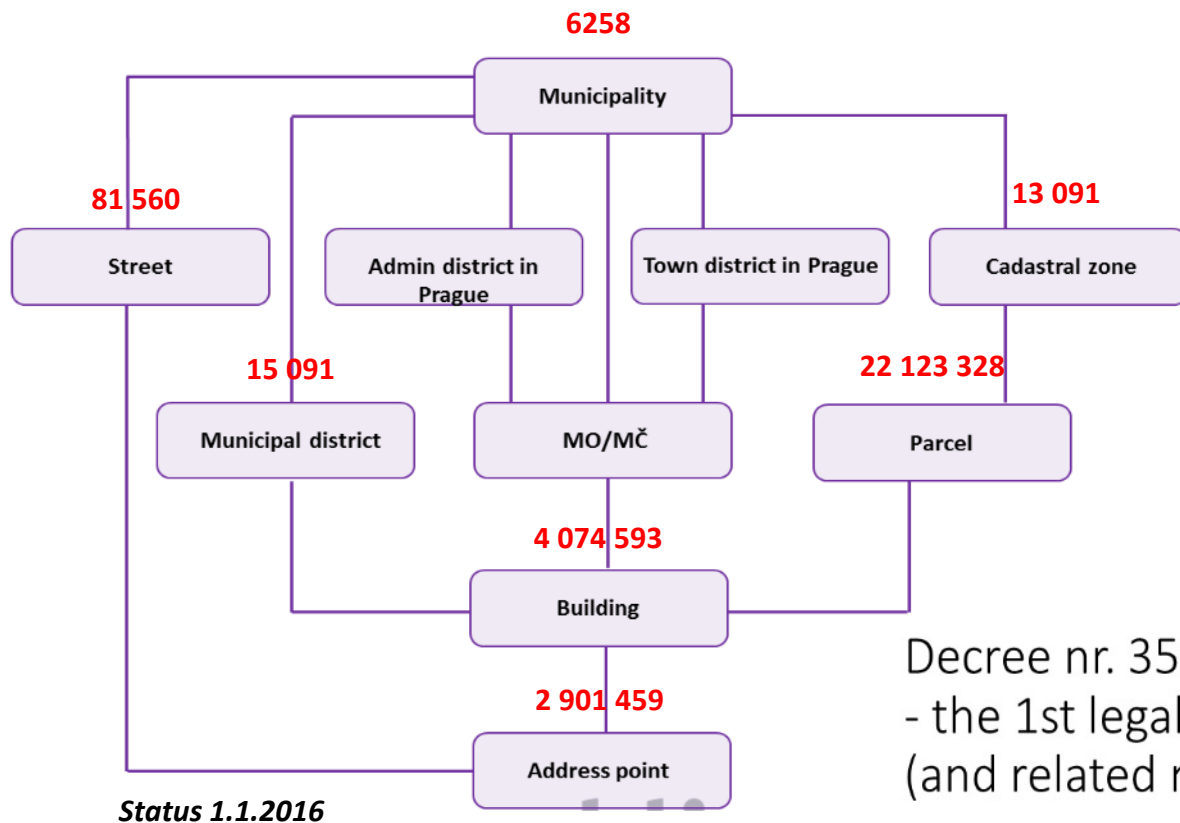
6258

Municipality

81 560

Street

Admin district in Prague

Town district in Prague

13 091

Cadastral zone

15 091

Municipal district

MO/MČ

22 123 328

Parcel

4 074 593

Building

2 901 459

Address point

Status 1.1.2016

Decree nr. 35
- the 1st legal
(and related r